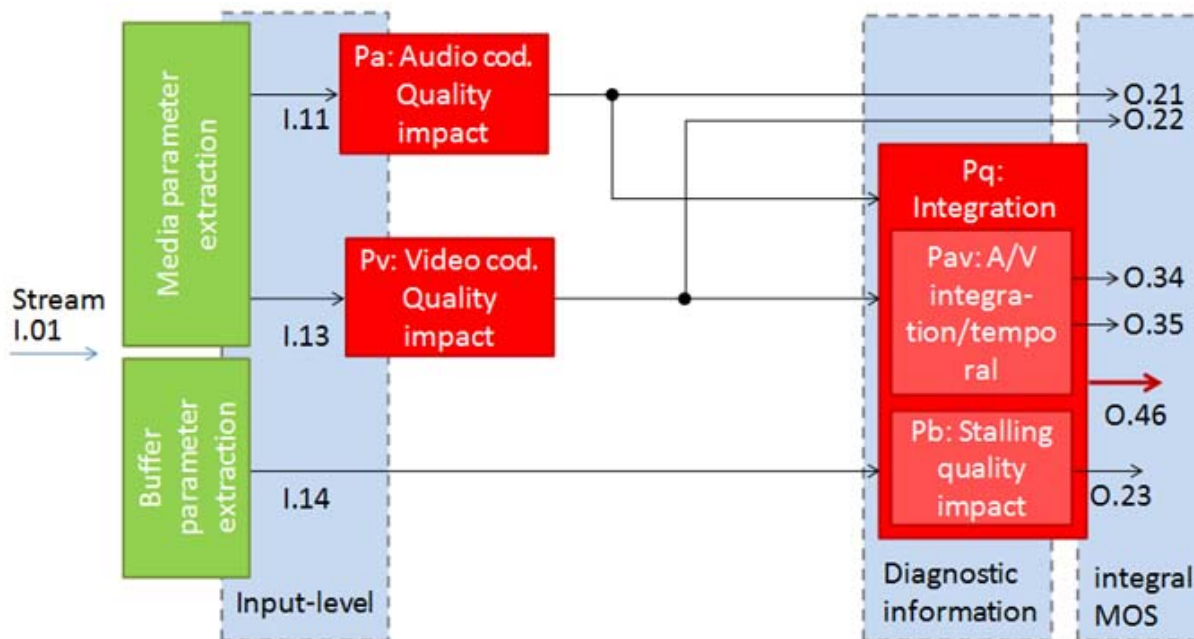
Stream
I.01

Media parameter extraction

Buffer parameter extraction

I.11

I.13

I.14

Input-level

Pa: Audio cod. Quality impact

Pv: Video cod. Quality impact

Pq: Integration

Pav: A/V integration/temporal

Pb: Stalling quality impact

Diagnostic information

O.21
O.22
O.34
O.35
O.46
O.23

integral MOS